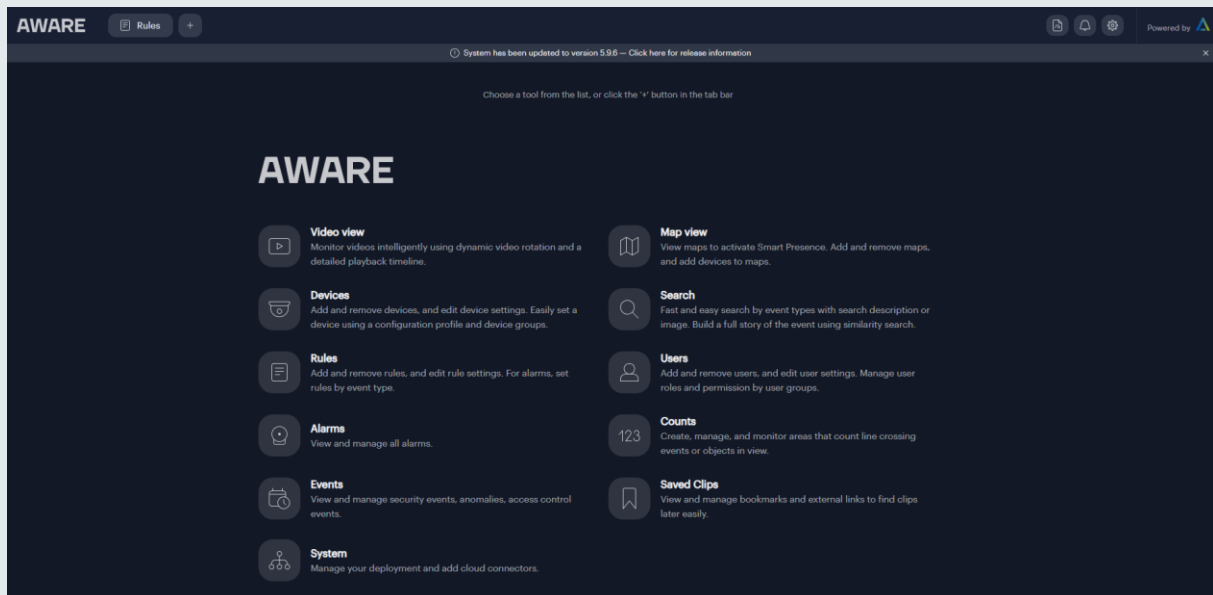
AWARE Rules +

Powered by

System has been updated to version 5.9.6 — Click here for release information

×

Choose a tool from the list, or click the '+' button in the tab bar

AWARE

Video view
Monitor videos intelligently using dynamic video rotation and a detailed playback timeline.

Devices
Add and remove devices, and edit device settings. Easily set a device using a configuration profile and device groups.

Rules
Add and remove rules, and edit rule settings. For alarms, set rules by event type.

Alarms
View and manage all alarms.

Events
View and manage security events, anomalies, access control events.

System
Manage your deployment and add cloud connectors.

Map view
View maps to activate Smart Presence. Add and remove maps, and add devices to maps.

Search
Fast and easy search by event types with search description or image. Build a full story of the event using similarity search.

Users
Add and remove users, and edit user settings. Manage user roles and permission by user groups.

123
Counts
Create, manage, and monitor areas that count line crossing events or objects in view.

Saved Clips
View and manage bookmarks and external links to find clips later easily.